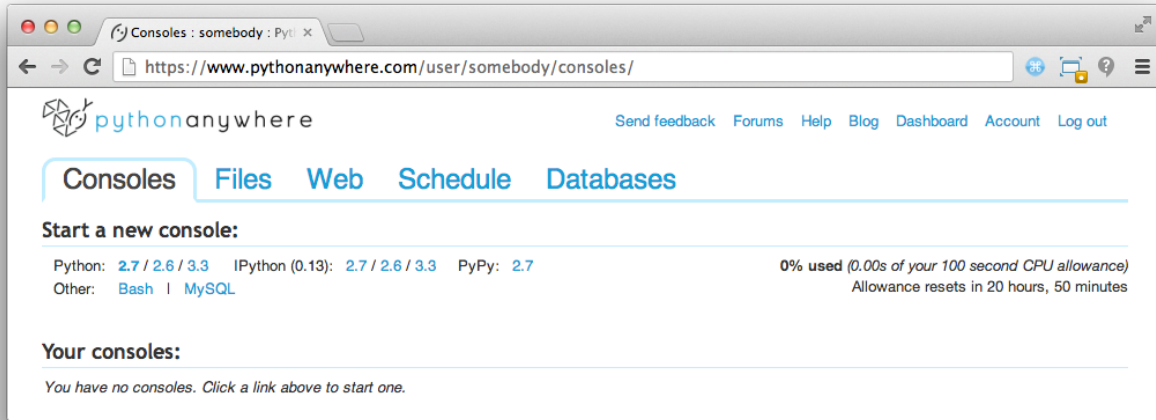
Consoles : somebody : Pyt ×

https://www.pythonanywhere.com/user/somebody/consoles/

pythonanywhere

Send feedback Forums Help Blog Dashboard Account Log out

Consoles Files Web Schedule Databases

Start a new console:

Python: 2.7 / 2.6 / 3.3 IPython (0.13): 2.7 / 2.6 / 3.3 PyPy: 2.7

Other: Bash | MySQL

0% used (0.00s of your 100 second CPU allowance)

Allowance resets in 20 hours, 50 minutes

Your consoles:

You have no consoles. Click a link above to start one.